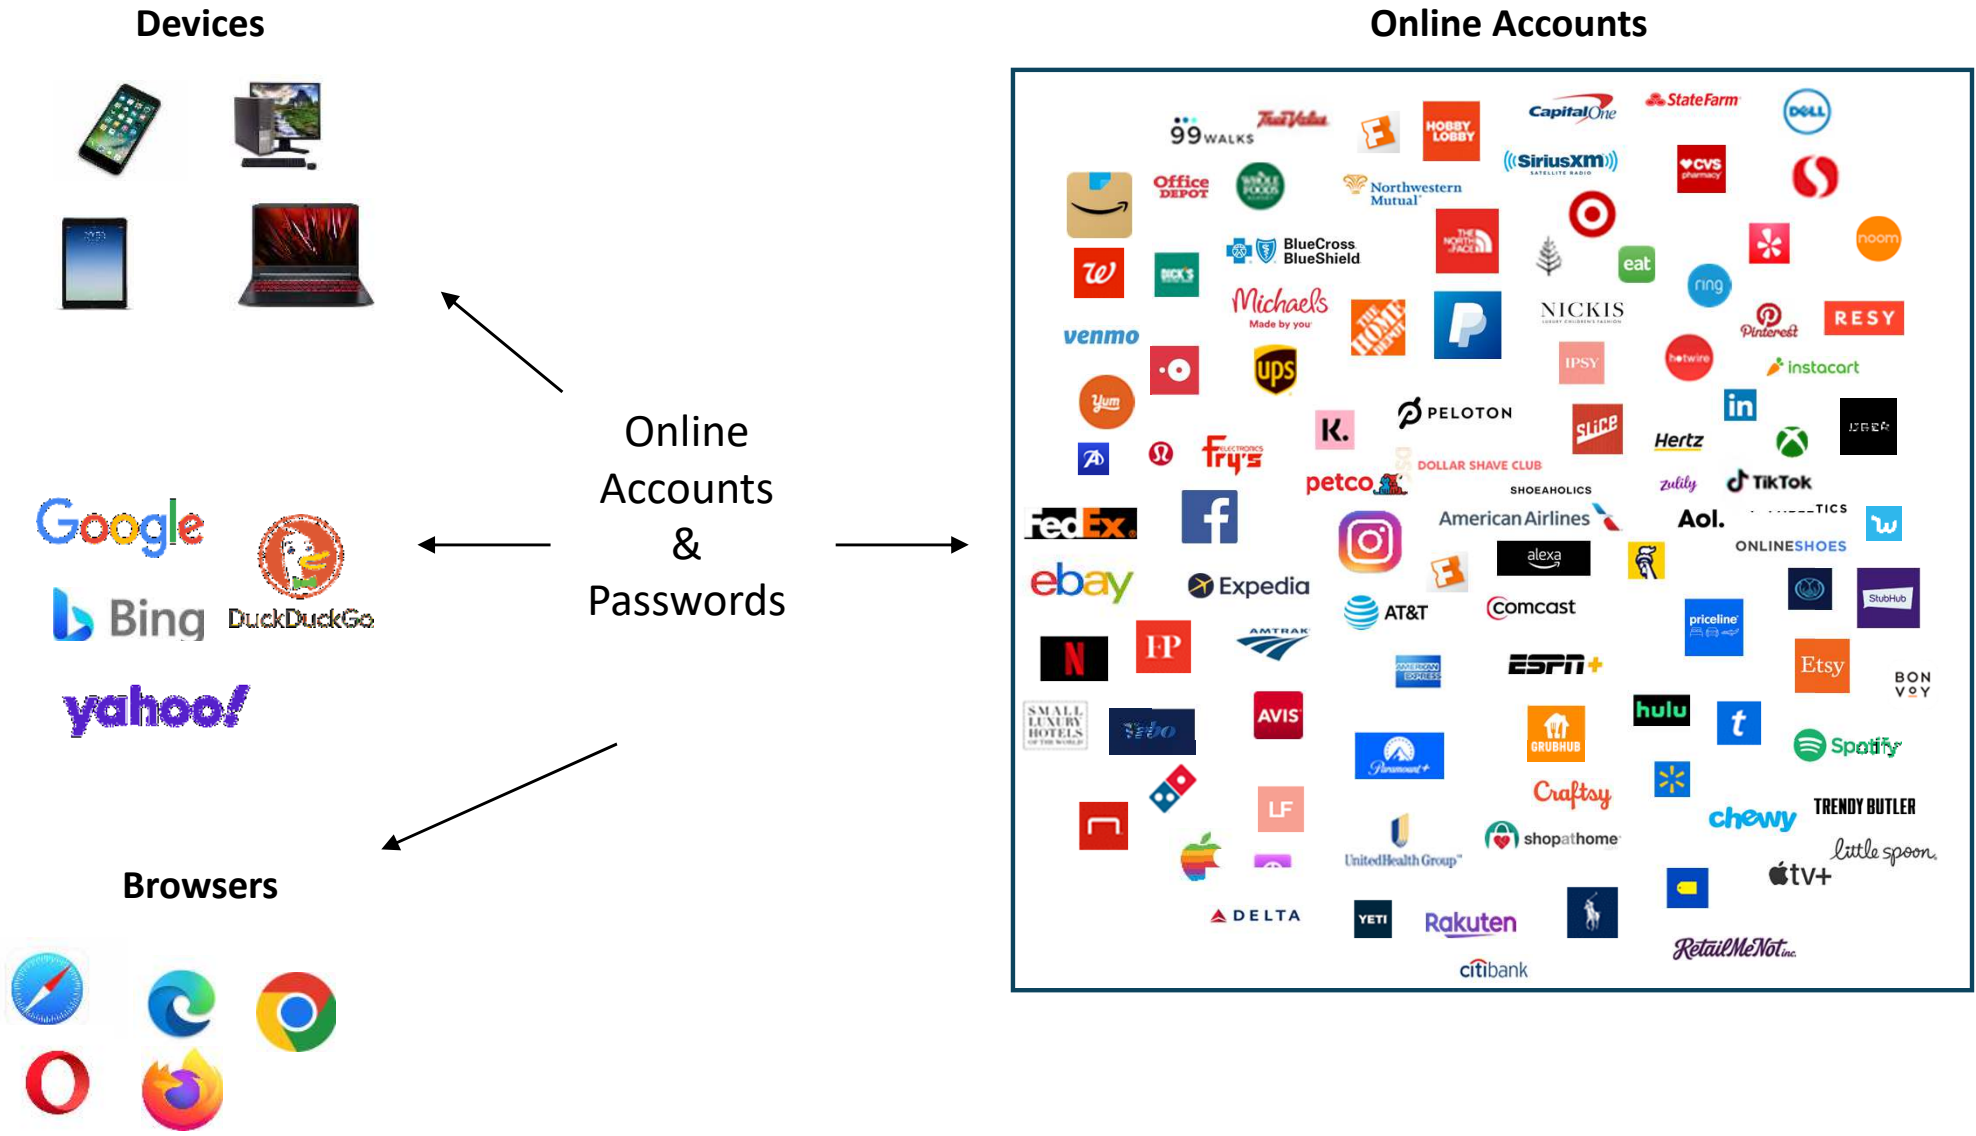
Devices

Online Accounts

Online Accounts & Passwords

Google
Bing
DuckDuckGo
yahoo!

Browsers

99 WALKS
True Value
HOBBY LOBBY
CapitalOne
StateFarm
DELL
Office DEPOT
WHOLE FOODS
Northwestern Mutual
SiriusXM
CVS pharmacy
BlueCross BlueShield
THE NORTH FACE
eat
noom
DICK'S
Michaels Made by you
NICKIS
ring
venmo
THE HOME DEPOT
IPSY
Pinterest
RESY
ups
hotwire
instacart
Yum
PELOTON
K.
slice
in
Hertz
UBER
fry's
petco
DOLLAR SHAVE CLUB
SHOEAHOLICS
zulily
TikTok
FedEx
American Airlines
Aol.
ONLINESHOES
alexa
ebay
Expedia
AT&T
comcast
priceline
StubHub
AMTRAK
N
FP
ESPN+
Etsy
BON VOY
SMALL LUXURY HOTELS OF THE WORLD
Vrbo
AVIS
AMERICAN EXPRESS
GRUBHUB
hulu
t
Paramount+
Spotify
LF
Craftsy
chewy
TRENDY BUTLER
shopathome
UnitedHealth Group
little spoon
tv+
DELTA
YETI
Rakuten
RetailMeNot
citibank